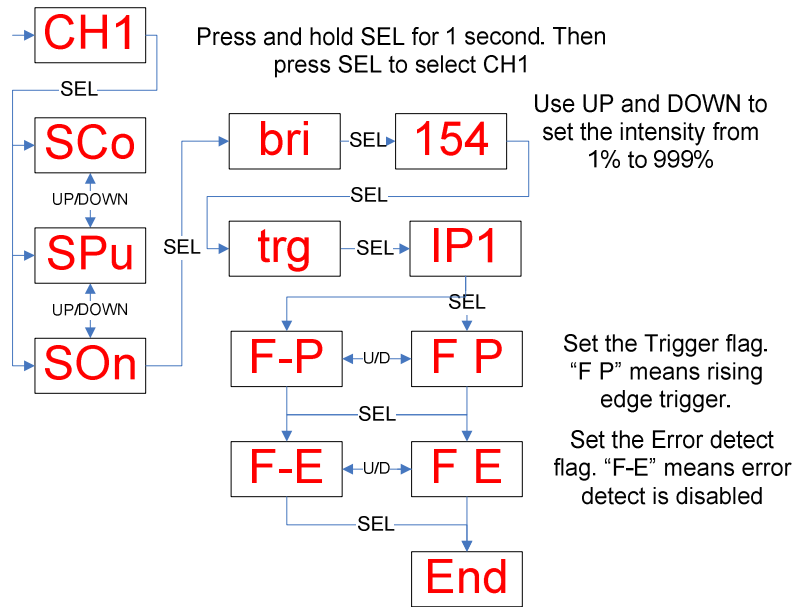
CH1

Press and hold SEL for 1 second. Then press SEL to select CH1

SEL

SCo

UP/DOWN

SPu

UP/DOWN

SOn

SEL

bri

SEL

154

Use UP and DOWN to set the intensity from 1% to 999%

SEL

trg

SEL

IP1

SEL

F-P

U/D

F P

Set the Trigger flag. "F P" means rising edge trigger.

SEL

F-E

U/D

F E

Set the Error detect flag. "F-E" means error detect is disabled

SEL

End